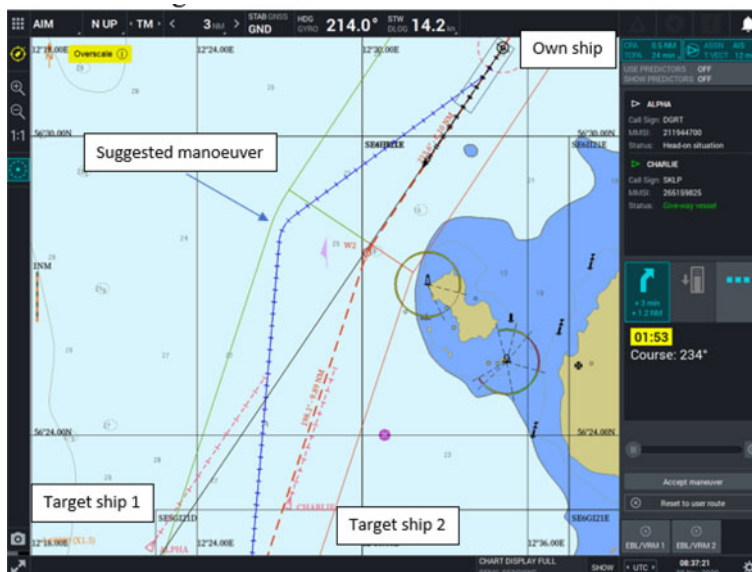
AIM N UP TM 3 NM STAB GNSS GND HDG GYRO 214.0° STW DLOG 14.2 kn

Own ship

12°18.00E Overscale 12°24.00E 12°30.00E

CPA 0.5 NM TCPA 24 min ASGN AIS T VECT 12 m

USE PREDICTORS OFF
SHOW PREDICTORS OFF

ALPHA
Call Sign: DGRT
MMSI: 211944700
Status: Head-on situation

CHARLIE
Call Sign: SKLP
MMSI: 265159825
Status: Give-way vessel

Suggested manoeuver

56°30.00N 56°30.00N

SE4HI21E SE6GI21E

W2

INM

+3 min
+1.2 NM

01:53
Course: 234°

56°24.00N 56°24.00N

Accept maneuver

Reset to user route

Target ship 1

Target ship 2

CHARLIE

SE6GI21D SE6GI21E

12°18.00E ALPHA 12°24.00E 12°36.00E

EBL/VRM 1 EBL/VRM 2

CHART DISPLAY FULL SHOW UTC 08:37:21